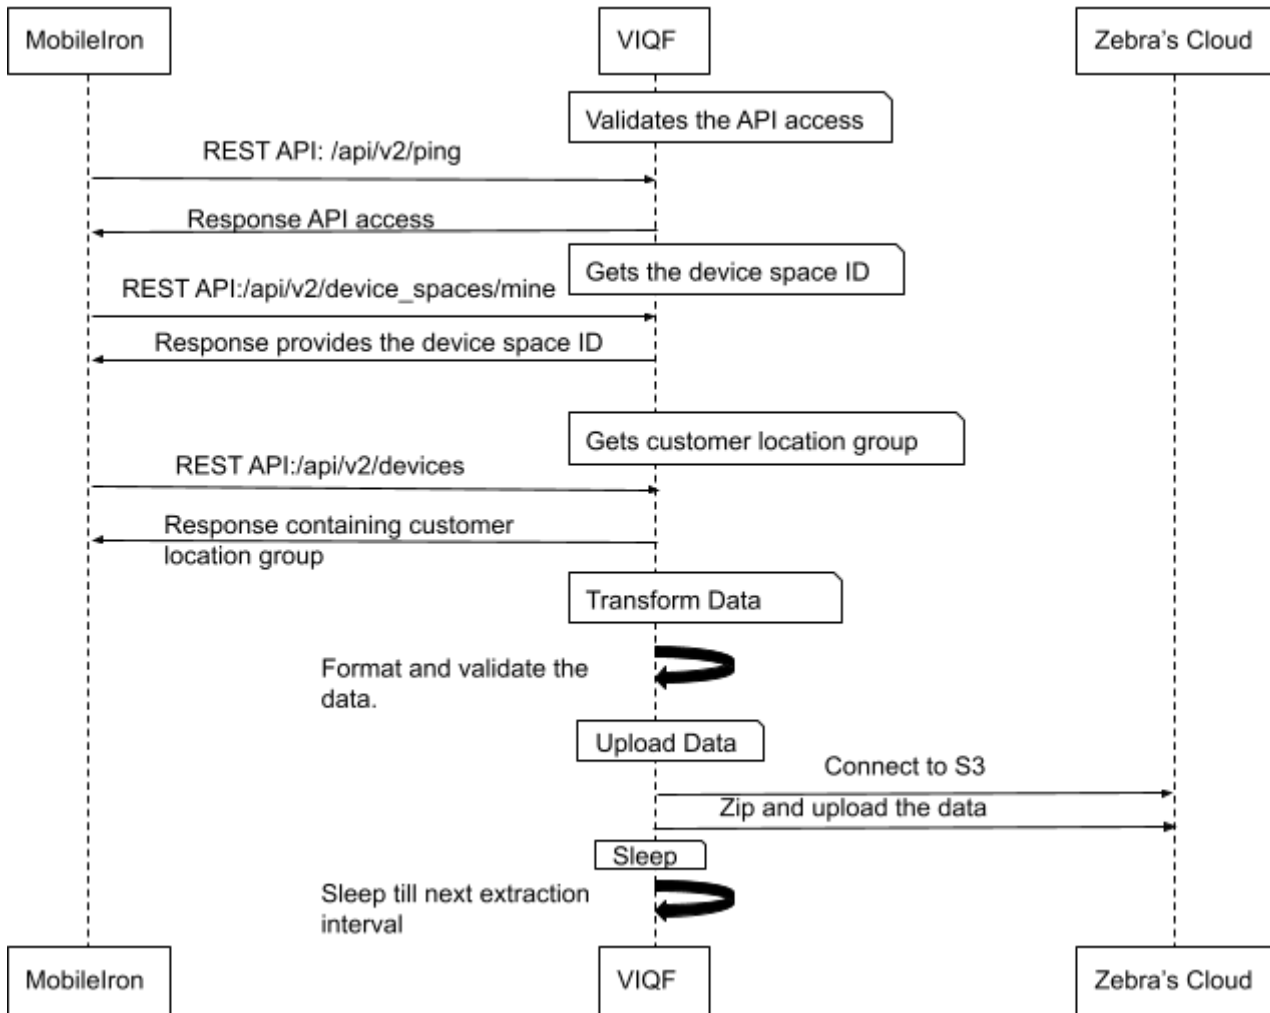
MobileIron

VIQF

Zebra's Cloud

Validates the API access

REST API: /api/v2/ping

Response API access

Gets the device space ID

REST API:/api/v2/device_spaces/mine

Response provides the device space ID

Gets customer location group

REST API:/api/v2/devices

Response containing customer location group

Transform Data

Format and validate the data.

Upload Data

Connect to S3

Zip and upload the data

Sleep

Sleep till next extraction interval

MobileIron

VIQF

Zebra's Cloud